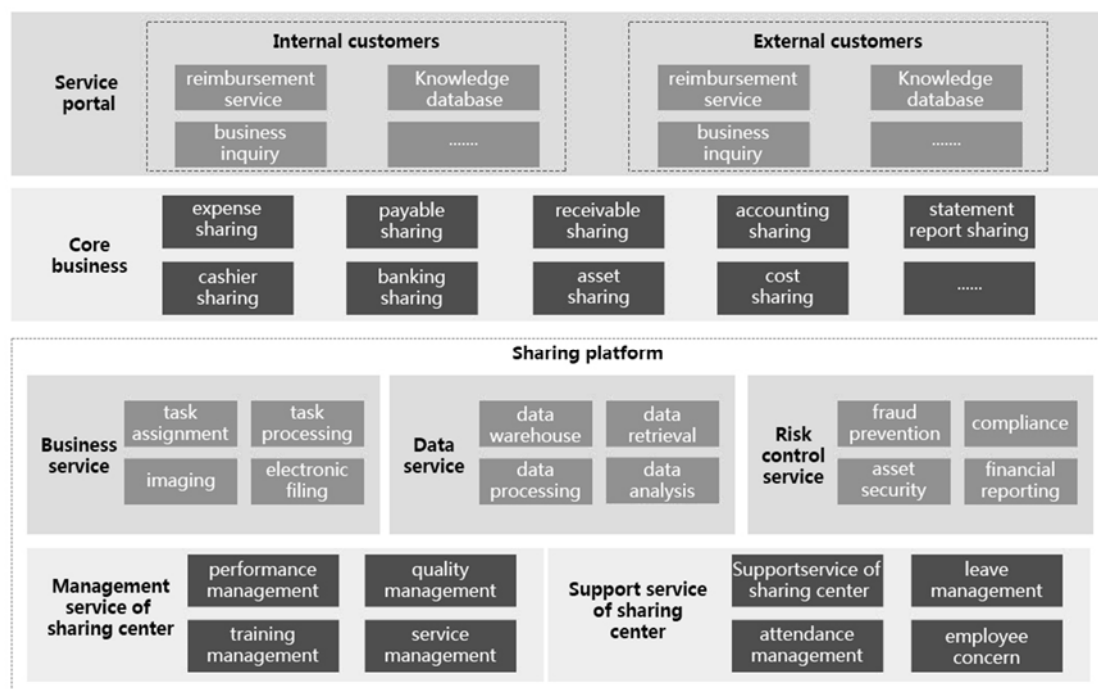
Service portal

Internal customers

reimbursement service

Knowledge database

business inquiry

.......

External customers

reimbursement service

Knowledge database

business inquiry

.......

Core business

expense sharing

payable sharing

receivable sharing

accounting sharing

statement report sharing

cashier sharing

banking sharing

asset sharing

cost sharing

......

Sharing platform

Business service

task assignment

task processing

imaging

electronic filing

Data service

data warehouse

data retrieval

data processing

data analysis

Risk control service

fraud prevention

compliance

asset security

financial reporting

Management service of sharing center

performance management

quality management

training management

service management

Support service of sharing center

Supportservice of sharing center

leave management

attendance management

employee concern